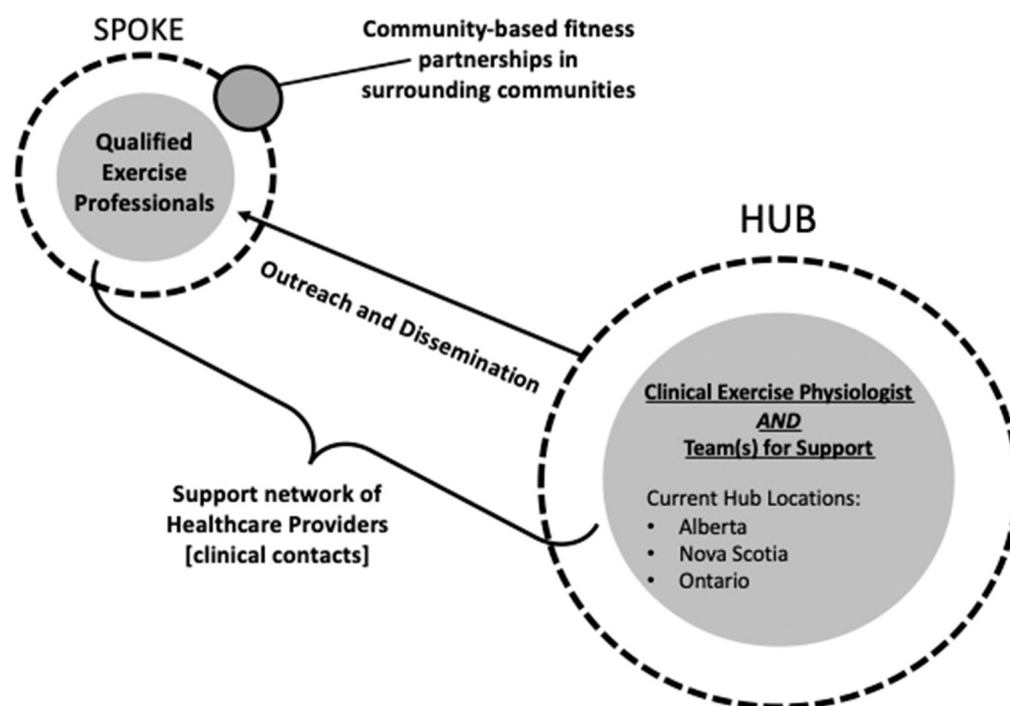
SPOKE

Community-based fitness partnerships in surrounding communities

Qualified Exercise Professionals

HUB

Outreach and Dissemination

Clinical Exercise Physiologist
AND
Team(s) for Support

Current Hub Locations:
• Alberta
• Nova Scotia
• Ontario

Support network of Healthcare Providers [clinical contacts]